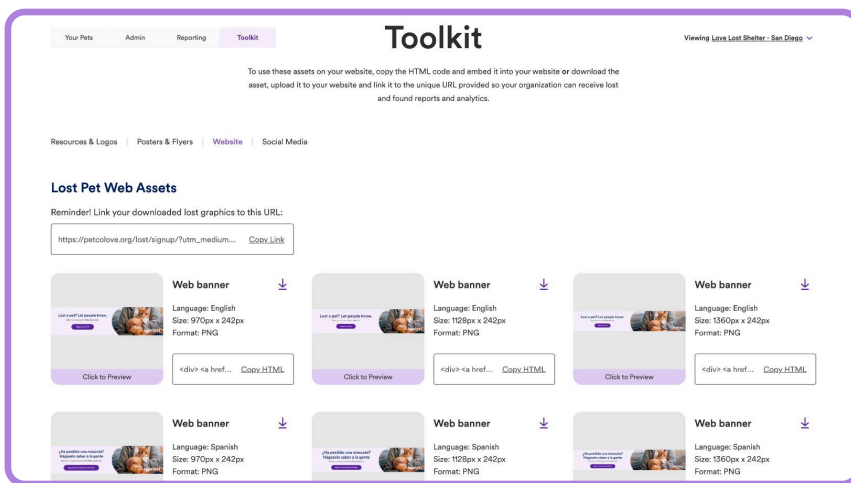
Your Pets Admin Reporting Toolkit

Toolkit

Viewing Love Lost Shelter - San Diego

To use these assets on your website, copy the HTML code and embed it into your website or download the asset, upload it to your website and link it to the unique URL provided so your organization can receive lost and found reports and analytics.

Resources & Logos | Posters & Flyers | Website | Social Media

Lost Pet Web Assets

Reminder! Link your downloaded lost graphics to this URL:

https://petcolove.org/lost/signup/?utm_medium... Copy Link

Lost a pet? Let people know.

Click to Preview

Web banner

Language: English
Size: 970px x 242px
Format: PNG

<div> <a href... Copy HTML

Lost a pet? Let people know.

Click to Preview

Web banner

Language: English
Size: 1128px x 242px
Format: PNG

<div> <a href... Copy HTML

Lost a pet? Let people know.

Click to Preview

Web banner

Language: English
Size: 1360px x 242px
Format: PNG

<div> <a href... Copy HTML

¿Ha perdido una mascota?

Web banner

Language: Spanish
Size: 970px x 242px
Format: PNG

¿Ha perdido una mascota?

Web banner

Language: Spanish
Size: 1128px x 242px
Format: PNG

¿Ha perdido una mascota?

Web banner

Language: Spanish
Size: 1360px x 242px
Format: PNG